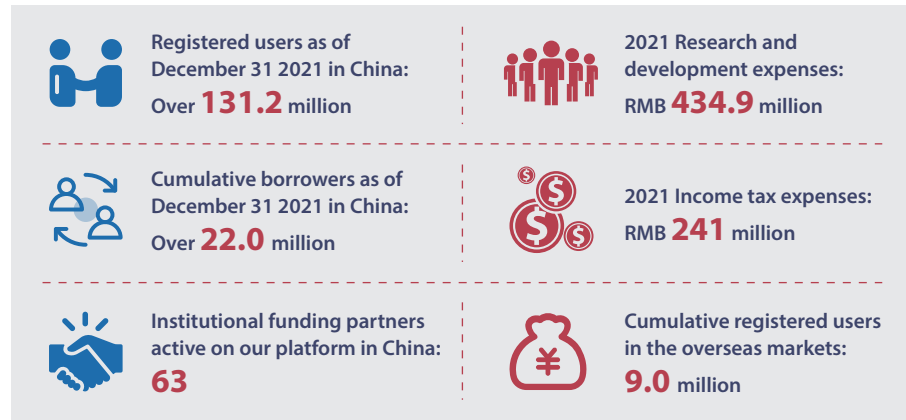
Registered users as of December 31 2021 in China: Over 131.2 million

2021 Research and development expenses: RMB 434.9 million

Cumulative borrowers as of December 31 2021 in China: Over 22.0 million

2021 Income tax expenses: RMB 241 million

Institutional funding partners active on our platform in China: 63

Cumulative registered users in the overseas markets: 9.0 million